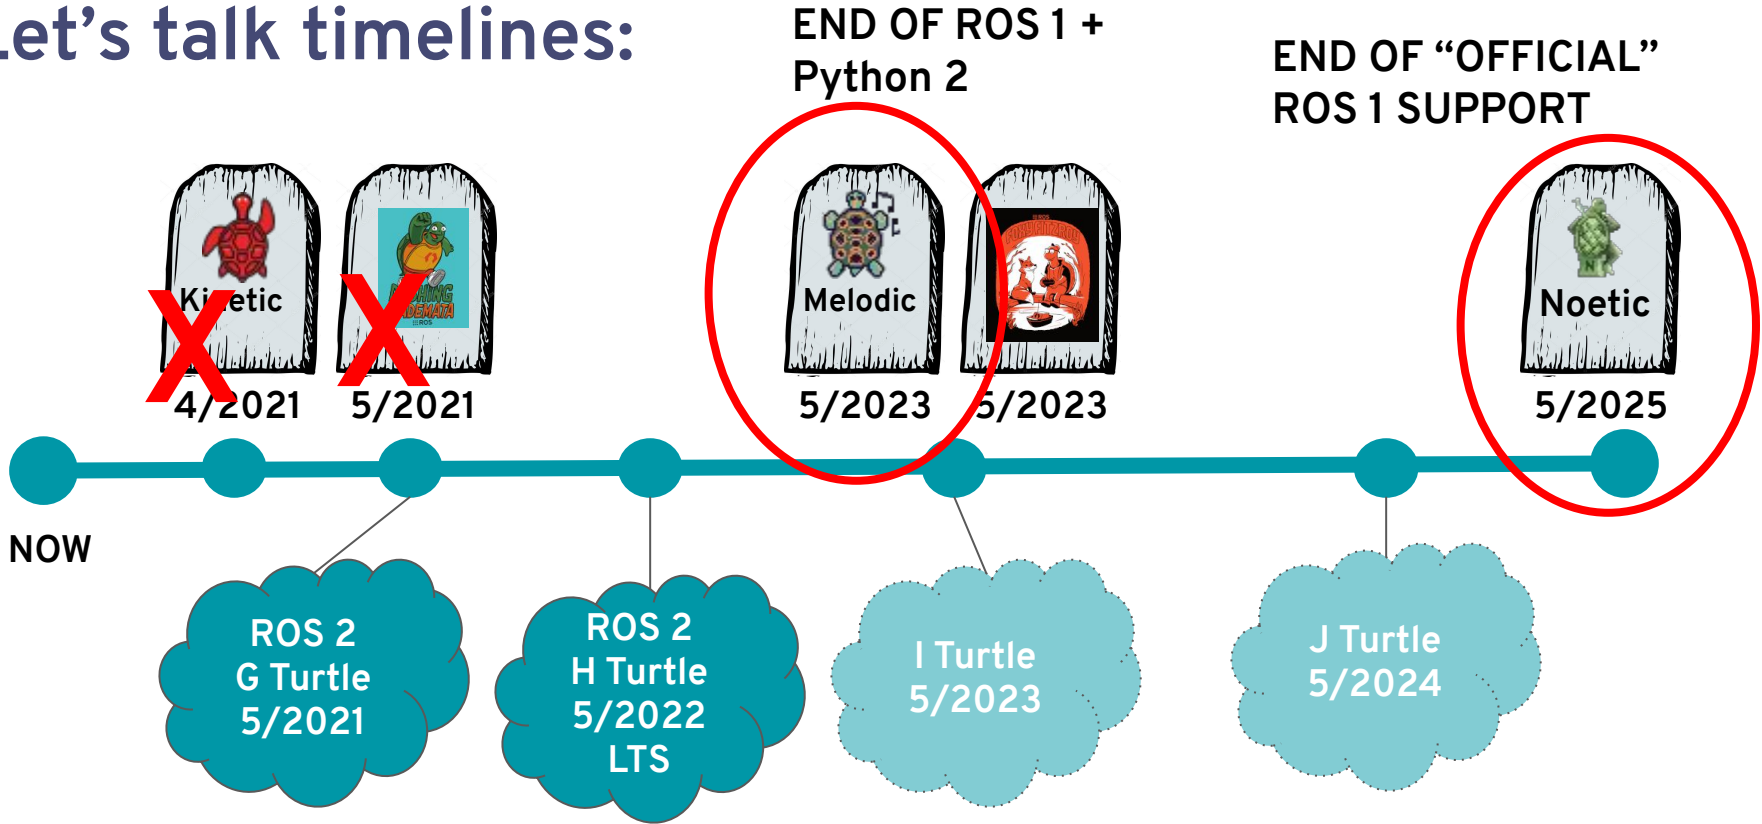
Let's talk timelines:

END OF ROS 1 + Python 2

END OF "OFFICIAL" ROS 1 SUPPORT

Ki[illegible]etic
4/2021

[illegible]HING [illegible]DEMATA
5/2021

Melodic
5/2023

5/2023

Noetic
5/2025

NOW

ROS 2
G Turtle
5/2021

ROS 2
H Turtle
5/2022
LTS

I Turtle
5/2023

J Turtle
5/2024